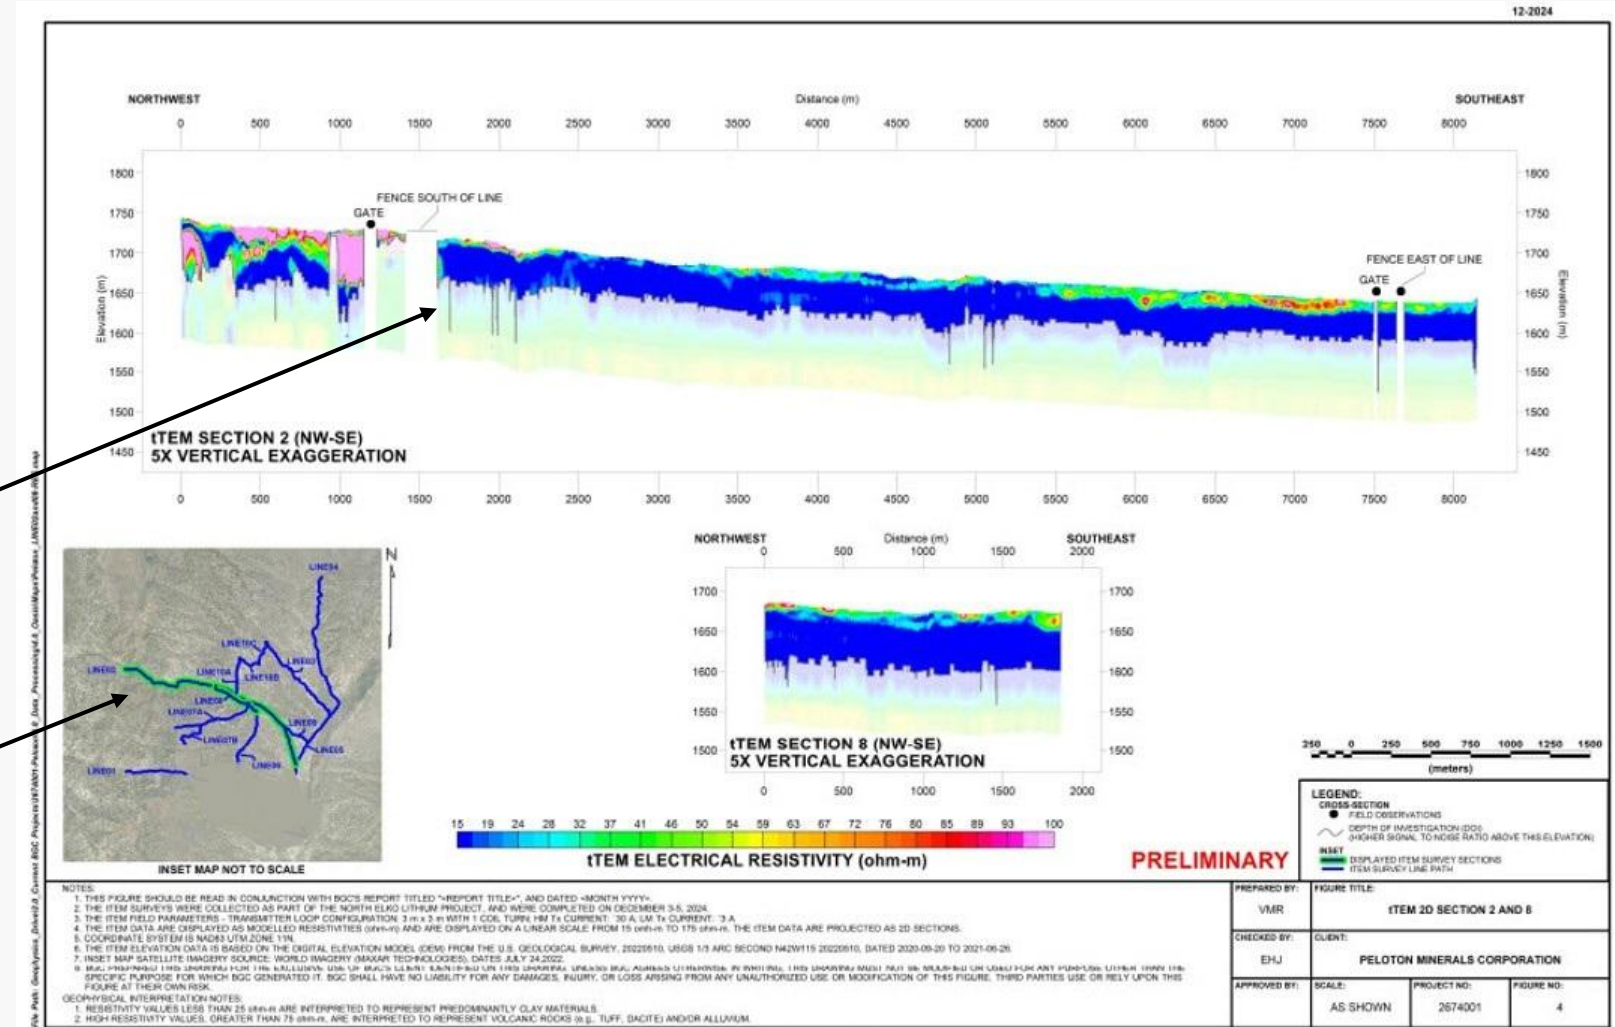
12-2024

NORTHWEST

Distance (m)

SOUTHEAST

0 500 1000 1500 2000 2500 3000 3500 4000 4500 5000 5500 6000 6500 7000 7500 8000

1800 1750 1700 1650 1600 1550 1500 1450

Elevation (m)

FENCE SOUTH OF LINE

GATE

FENCE EAST OF LINE

GATE

tTEM SECTION 2 (NW-SE)
5X VERTICAL EXAGGERATION

0 500 1000 1500 2000 2500 3000 3500 4000 4500 5000 5500 6000 6500 7000 7500 8000

N

LINE04

LINE10C

LINE02

LINE10A

LINE10B

LINE09

LINE07A

LINE09

LINE07B

LINE05

LINE06

LINE01

INSET MAP NOT TO SCALE

NORTHWEST

Distance (m)

SOUTHEAST

0 500 1000 1500 2000

1700 1650 1600 1550 1500

tTEM SECTION 8 (NW-SE)
5X VERTICAL EXAGGERATION

0 500 1000 1500 2000

15 19 24 28 32 37 41 46 50 54 59 63 67 72 76 80 85 89 93 100

tTEM ELECTRICAL RESISTIVITY (ohm-m)

PRELIMINARY

250 0 250 500 750 1000 1250 1500
(meters)

LEGEND:
CROSS-SECTION
FIELD OBSERVATIONS
DEPTH OF INVESTIGATION (DOI) (HIGHER SIGNAL TO NOISE RATIO ABOVE THIS ELEVATION)
INSET
DISPLAYED tTEM SURVEY SECTIONS
tTEM SURVEY LINE PATH

NOTES:
1. THIS FIGURE SHOULD BE READ IN CONJUNCTION WITH BGC'S REPORT TITLED "<REPORT TITLE>", AND DATED <MONTH YYYY>.
2. THE tTEM SURVEYS WERE COLLECTED AS PART OF THE NORTH ELKO LITHIUM PROJECT, AND WERE COMPLETED ON DECEMBER 3-5, 2024.
3. THE tTEM FIELD PARAMETERS - TRANSMITTER LOOP CONFIGURATION: 3 m x 3 m WITH 1 COIL TURN; HM Tx CURRENT: 30 A; LM Tx CURRENT: 3 A.
4. THE tTEM DATA ARE DISPLAYED AS MODELLED RESISTIVITIES (ohm-m) AND ARE DISPLAYED ON A LINEAR SCALE FROM 15 ohm-m TO 175 ohm-m. THE tTEM DATA ARE PROJECTED AS 2D SECTIONS.
5. COORDINATE SYSTEM IS NAD83 UTM ZONE 11N.
6. THE tTEM ELEVATION DATA IS BASED ON THE DIGITAL ELEVATION MODEL (DEM) FROM THE U.S. GEOLOGICAL SURVEY, 20220510, USGS 1/3 ARC SECOND N42W115 20220510, DATED 2020-09-20 TO 2021-06-26.
7. INSET MAP SATELLITE IMAGERY SOURCE: WORLD IMAGERY (MAXAR TECHNOLOGIES), DATED JULY 24,2022.
8. BGC PREPARED THIS DRAWING FOR THE EXCLUSIVE USE OF BGC'S CLIENT IDENTIFIED ON THIS DRAWING. UNLESS BGC AGREES OTHERWISE IN WRITING, THIS DRAWING MUST NOT BE MODIFIED OR USED FOR ANY PURPOSE OTHER THAN THE SPECIFIC PURPOSE FOR WHICH BGC GENERATED IT. BGC SHALL HAVE NO LIABILITY FOR ANY DAMAGES, INJURY, OR LOSS ARISING FROM ANY UNAUTHORIZED USE OR MODIFICATION OF THIS FIGURE. THIRD PARTIES USE OR RELY UPON THIS FIGURE AT THEIR OWN RISK.
GEOPHYSICAL INTERPRETATION NOTES:
1. RESISTIVITY VALUES LESS THAN 25 ohm-m ARE INTERPRETED TO REPRESENT PREDOMINANTLY CLAY MATERIALS.
2. HIGH RESISTIVITY VALUES, GREATER THAN 75 ohm-m, ARE INTERPRETED TO REPRESENT VOLCANIC ROCKS (e.g., TUFF, DACITE) AND/OR ALLUVIUM.

PREPARED BY: VMR
FIGURE TITLE: tTEM 2D SECTION 2 AND 8
CHECKED BY: EHJ
CLIENT: PELOTON MINERALS CORPORATION
APPROVED BY:
SCALE: AS SHOWN
PROJECT NO: 2674001
FIGURE NO: 4

File Path: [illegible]